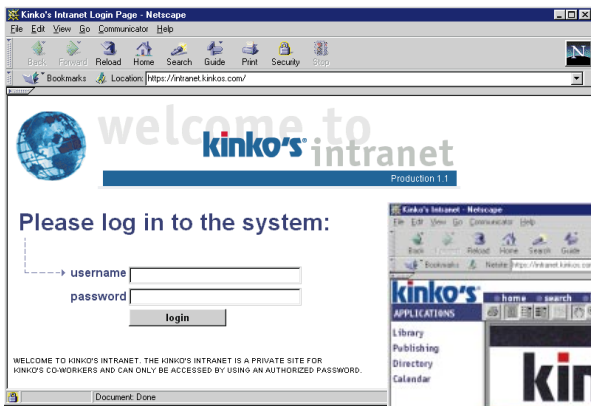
Kinko's Intranet Login Page - Netscape

File Edit View Go Communicator Help

Back Forward Reload Home Search Guide Print Security Stop

Bookmarks Location: https://intranet.kinkos.com/

welcome to kinko's intranet

Production 1.1

Please log in to the system:

username

password

login

WELCOME TO KINKO'S INTRANET. THE KINKO'S INTRANET IS A PRIVATE SITE FOR KINKO'S CO-WORKERS AND CAN ONLY BE ACCESSED BY USING AN AUTHORIZED PASSWORD.

Document: Done

Kinko's Intranet - Netscape

File Edit View Go Communicator Help

Back Forward Reload Home Search Guide

Bookmarks Netsite: https://intranet.kinkos.com

kinko's

home search

APPLICATIONS

Library

Publishing

Directory

Calendar

kin